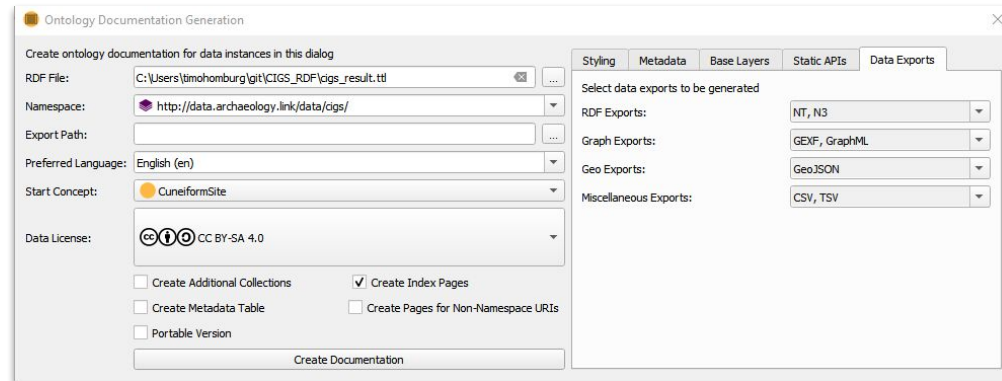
Ontology Documentation Generation

Create ontology documentation for data instances in this dialog

RDF File: C:\Users\timohomburg\git\CIGS_RDF\cigs_result.ttl ...

Namespace: http://data.archaeology.link/data/cigs/

Export Path: ...

Preferred Language: English (en)

Start Concept: CuneiformSite

Data License: CC BY-SA 4.0

Create Additional Collections

✓ Create Index Pages

Create Metadata Table

Create Pages for Non-Namespace URIs

Portable Version

Create Documentation

Styling | Metadata | Base Layers | Static APIs | Data Exports

Select data exports to be generated

| | |
|---|---|
| RDF Exports: | NT, N3 |
| Graph Exports: | GEXF, GraphML |
| Geo Exports: | GeoJSON |
| Miscellaneous Exports: | CSV, TSV |